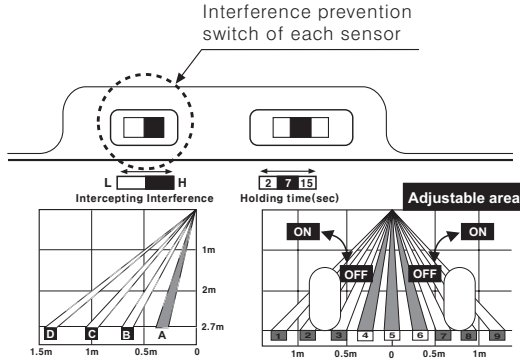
Interference prevention switch of each sensor

L H
Intercepting Interference

2 7 15
Holding time(sec)

Adjustable area

ON
ON
OFF
OFF

1m
2m
2.7m

D C B A

1.5m 1m 0.5m 0

1 2 3 4 5 6 7 8 9

1m 0.5m 0 0.5m 1m